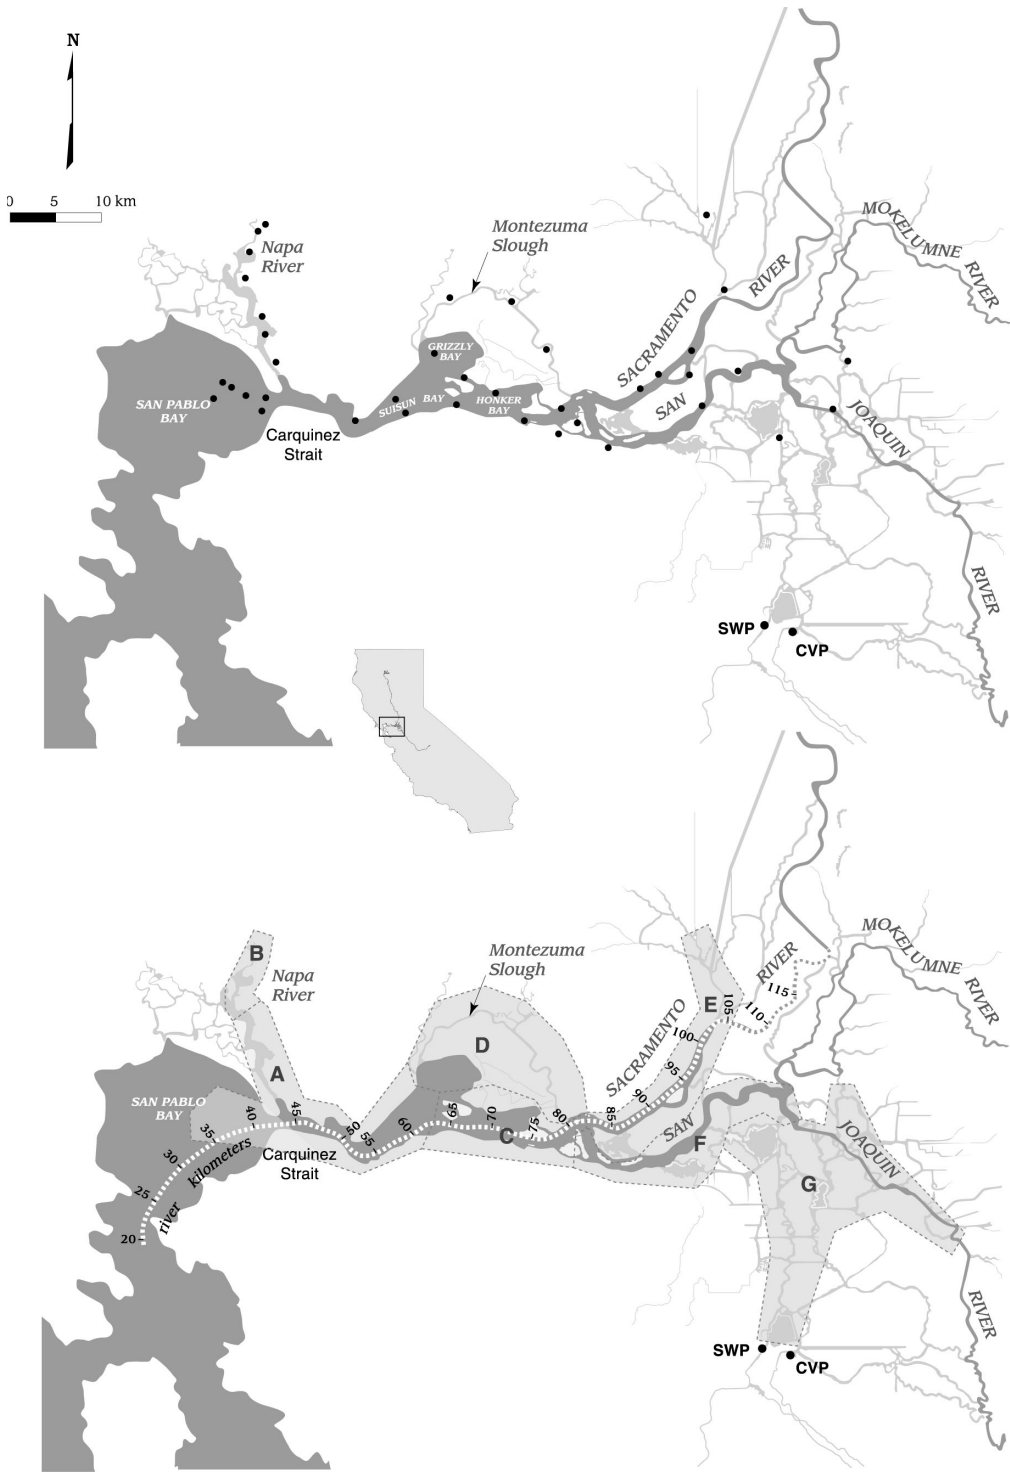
N

0 5 10 km

Napa River

Montezuma Slough

MOKELUMNE RIVER

SACRAMENTO RIVER

GRIZZLY BAY

SAN PABLO BAY

SUISUN BAY

HONKER BAY

Carquinez Strait

SAN JOAQUIN RIVER

SWP

CVP

B

Napa River

Montezuma Slough

MOKELUMNE RIVER

RIVER

115

110

105

E

100

SACRAMENTO

95

90

D

A

SAN PABLO BAY

40

45

50

55

60

65

70

75

80

85

35

30

25

20

river kilometers

Carquinez Strait

C

SAN

F

JOAQUIN

G

RIVER

SWP

CVP